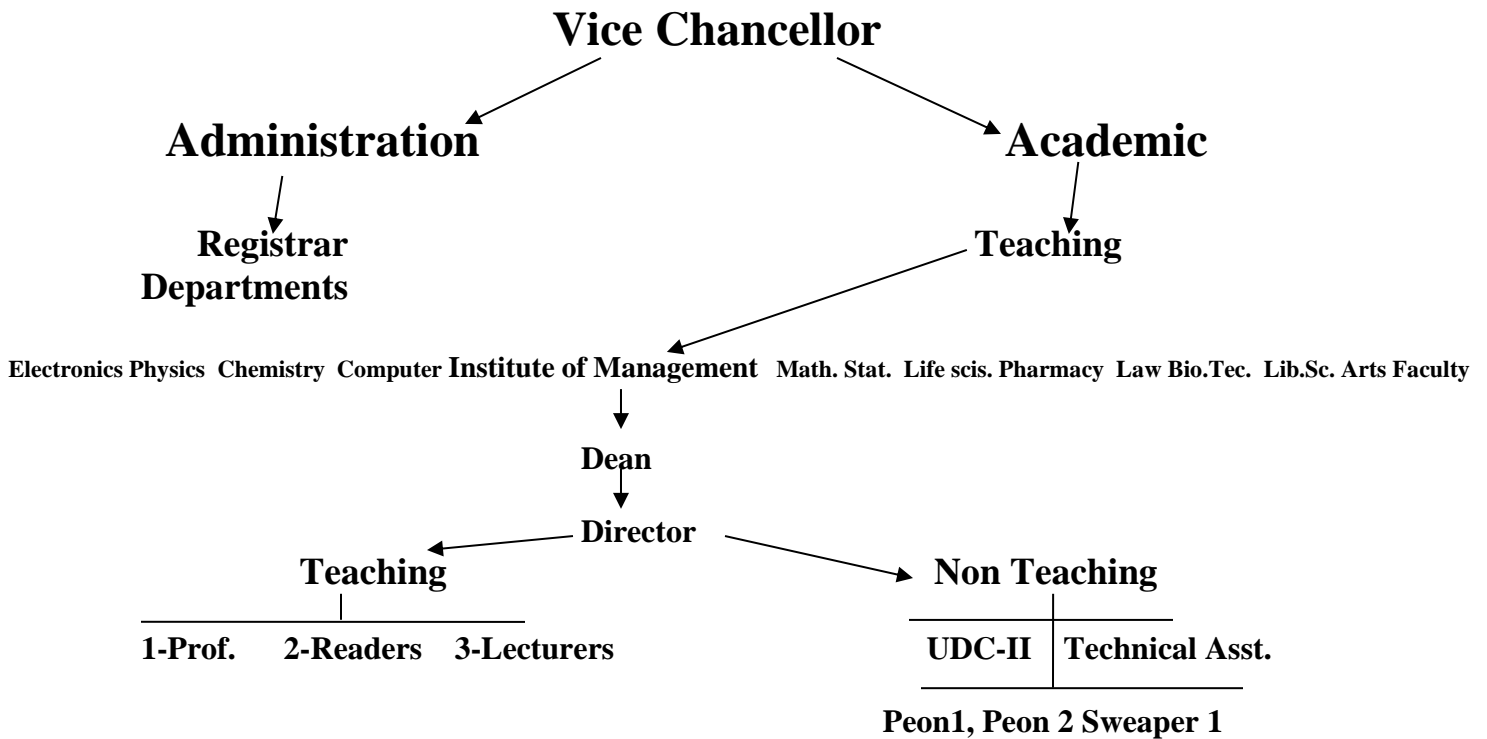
Vice Chancellor

Administration

Academic

Registrar
Departments

Teaching

Electronics Physics Chemistry Computer Institute of Management Math. Stat. Life scis. Pharmacy Law Bio.Tec. Lib.Sc. Arts Faculty

Dean

Director

Teaching

1-Prof. 2-Readers 3-Lecturers

Non Teaching

UDC-II | Technical Asst.

Peon1, Peon 2 Sweaper 1